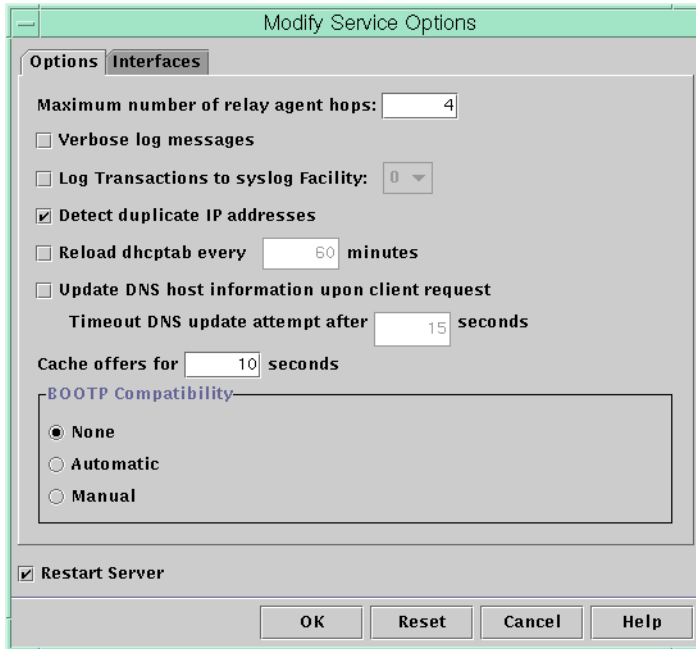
Modify Service Options

Options Interfaces

Maximum number of relay agent hops: 4

Verbose log messages

Log Transactions to syslog Facility: 0

Detect duplicate IP addresses

Reload dhcptab every 60 minutes

Update DNS host information upon client request

Timeout DNS update attempt after 15 seconds

Cache offers for 10 seconds

BOOTP Compatibility

None

Automatic

Manual

Restart Server

OK Reset Cancel Help